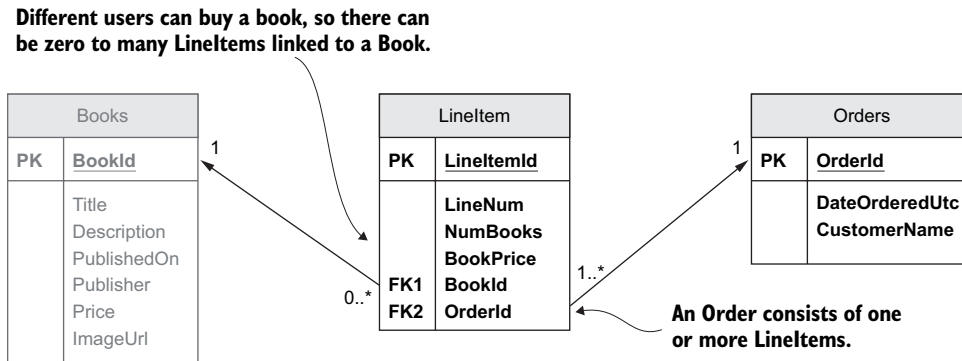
Different users can buy a book, so there can be zero to many LineItems linked to a Book.

| Books | |
|---|---|
| PK | BookId |
| | Title<br>Description<br>PublishedOn<br>Publisher<br>Price<br>ImageUrl |

1

| LineItem | |
|---|---|
| PK | LineItemId |
| | LineNum<br>NumBooks<br>BookPrice |
| FK1<br>FK2 | BookId<br>OrderId |

0..*

1..*

1

| Orders | |
|---|---|
| PK | OrderId |
| | DateOrderedUtc<br>CustomerName |

An Order consists of one or more LineItems.